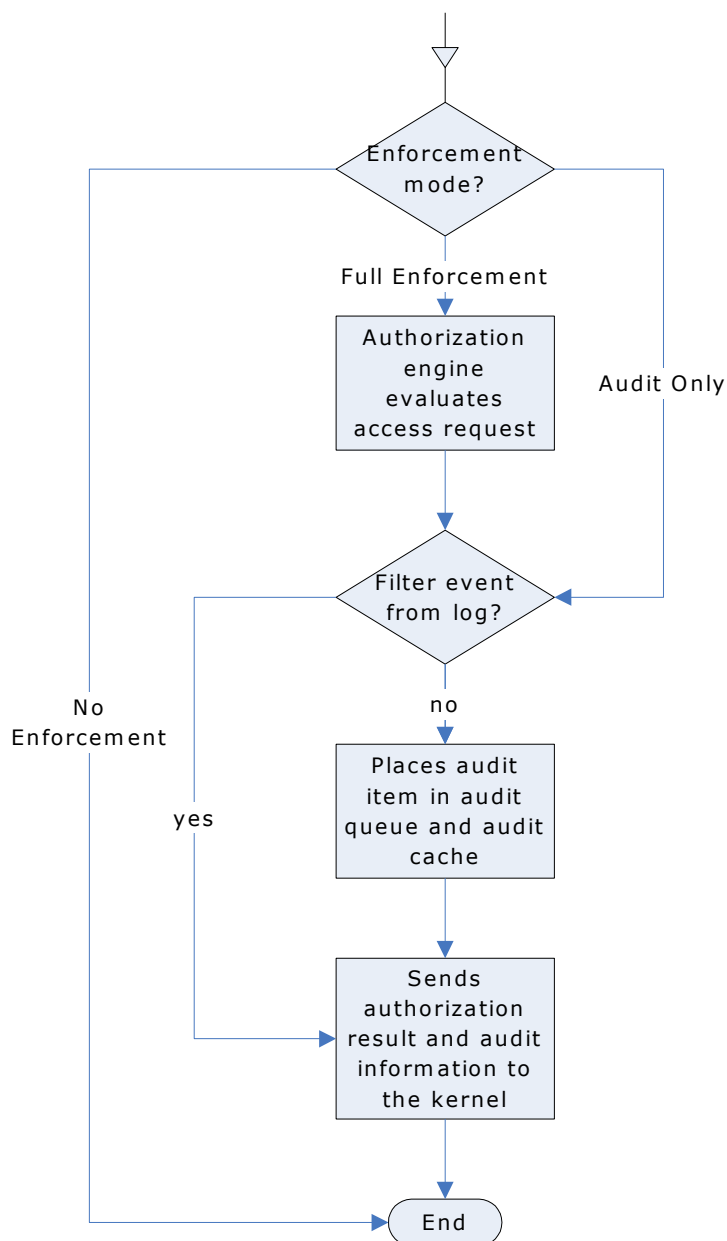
Enforcement mode?

Full Enforcement

Audit Only

No Enforcement

Authorization engine evaluates access request

Filter event from log?

yes

no

Places audit item in audit queue and audit cache

Sends authorization result and audit information to the kernel

End